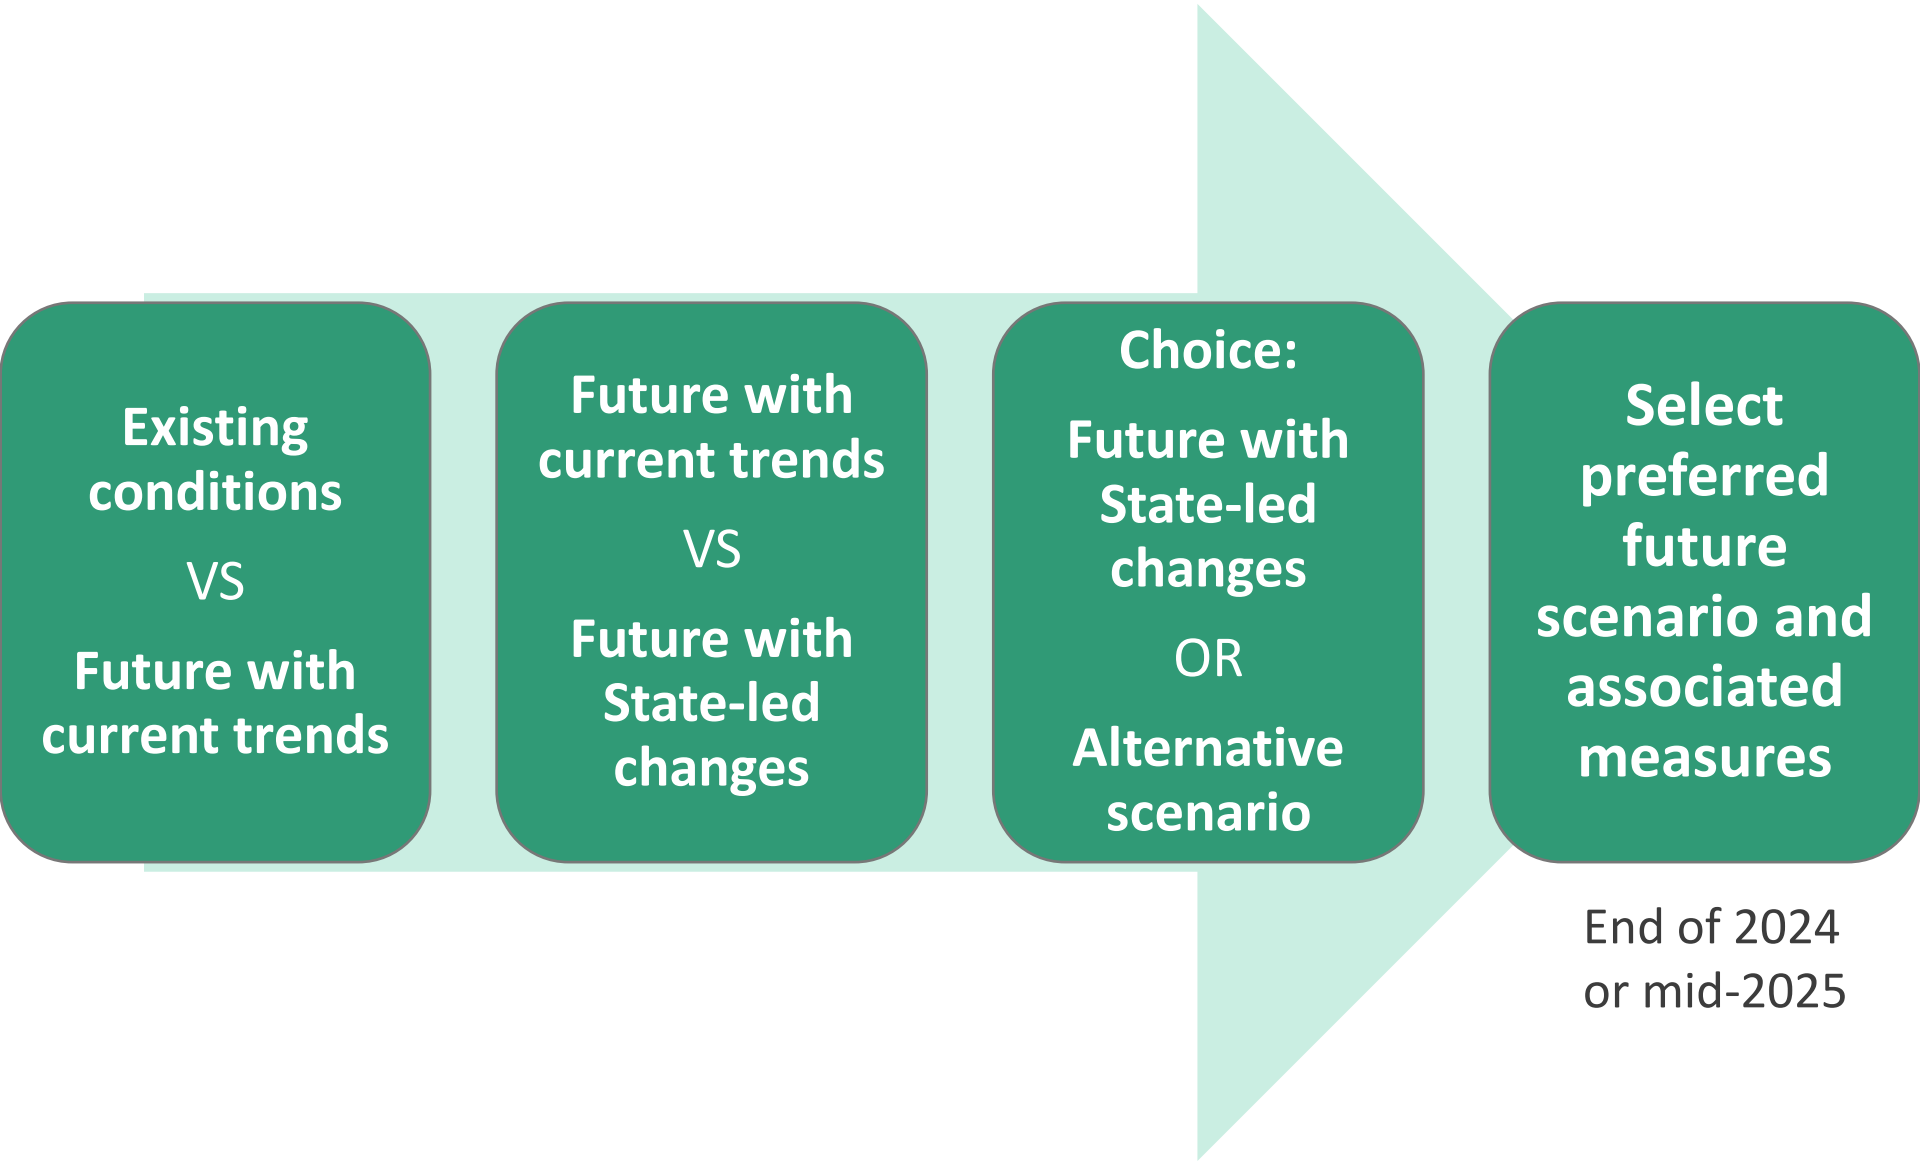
Existing conditions

VS

Future with current trends

Future with current trends

VS

Future with State-led changes

Choice:

Future with State-led changes

OR

Alternative scenario

Select preferred future scenario and associated measures

End of 2024 or mid-2025